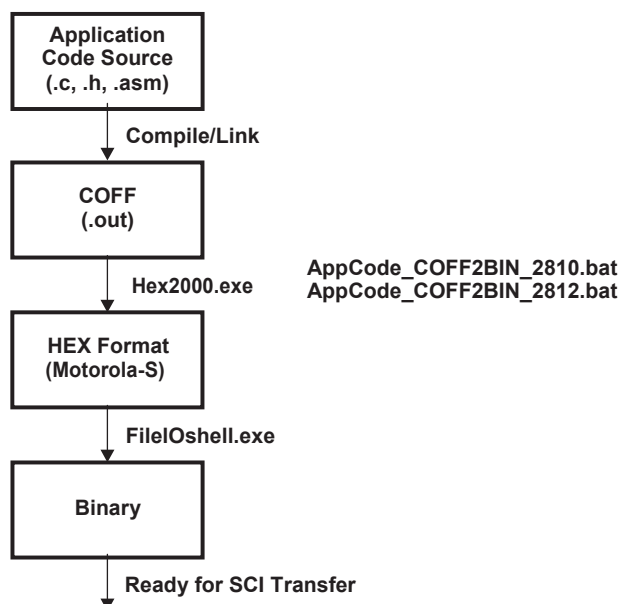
Application Code Source (.c, .h, .asm)

Compile/Link

COFF (.out)

Hex2000.exe

AppCode_COFF2BIN_2810.bat
AppCode_COFF2BIN_2812.bat

HEX Format (Motorola-S)

FileIOshell.exe

Binary

Ready for SCI Transfer